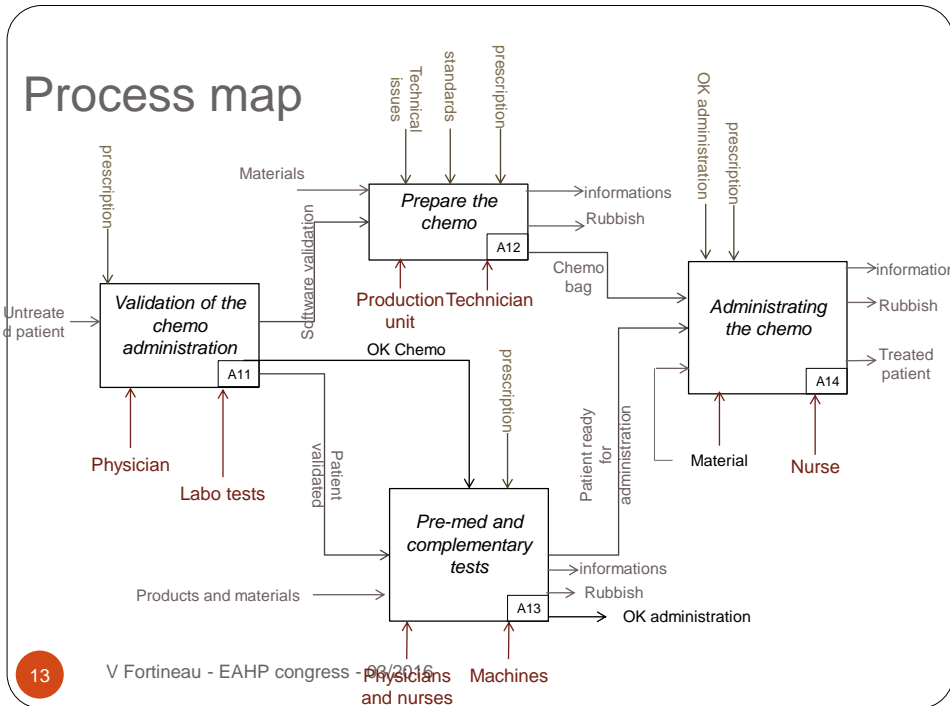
Process map

prescription

Untreated patient

Validation of the chemo administration

A11

Physician

Labo tests

Materials

Software validation

Technical issues

standards

prescription

Prepare the chemo

A12

informations

Rubbish

Production unit

Technician

Chemo bag

OK Chemo

Patient validated

prescription

Pre-med and complementary tests

A13

Products and materials

informations

Rubbish

OK administration

Physicians and nurses

Machines

Patient ready for administration

OK administration

prescription

Administrating the chemo

A14

information

Rubbish

Treated patient

Material

Nurse

13

V Fortineau - EAHP congress - 03/2016